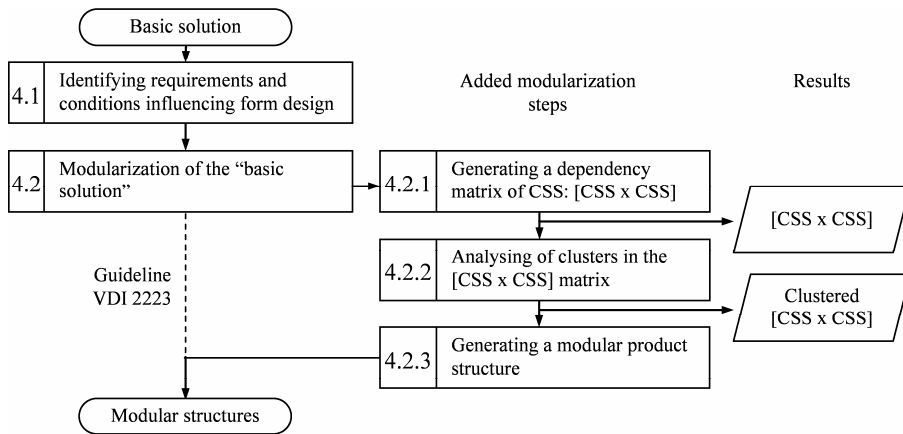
Basic solution

4.1 Identifying requirements and conditions influencing form design

Added modularization steps

Results

4.2 Modularization of the "basic solution"

4.2.1 Generating a dependency matrix of CSS: [CSS x CSS]

[CSS x CSS]

Guideline VDI 2223

4.2.2 Analysing of clusters in the [CSS x CSS] matrix

Clustered [CSS x CSS]

4.2.3 Generating a modular product structure

Modular structures